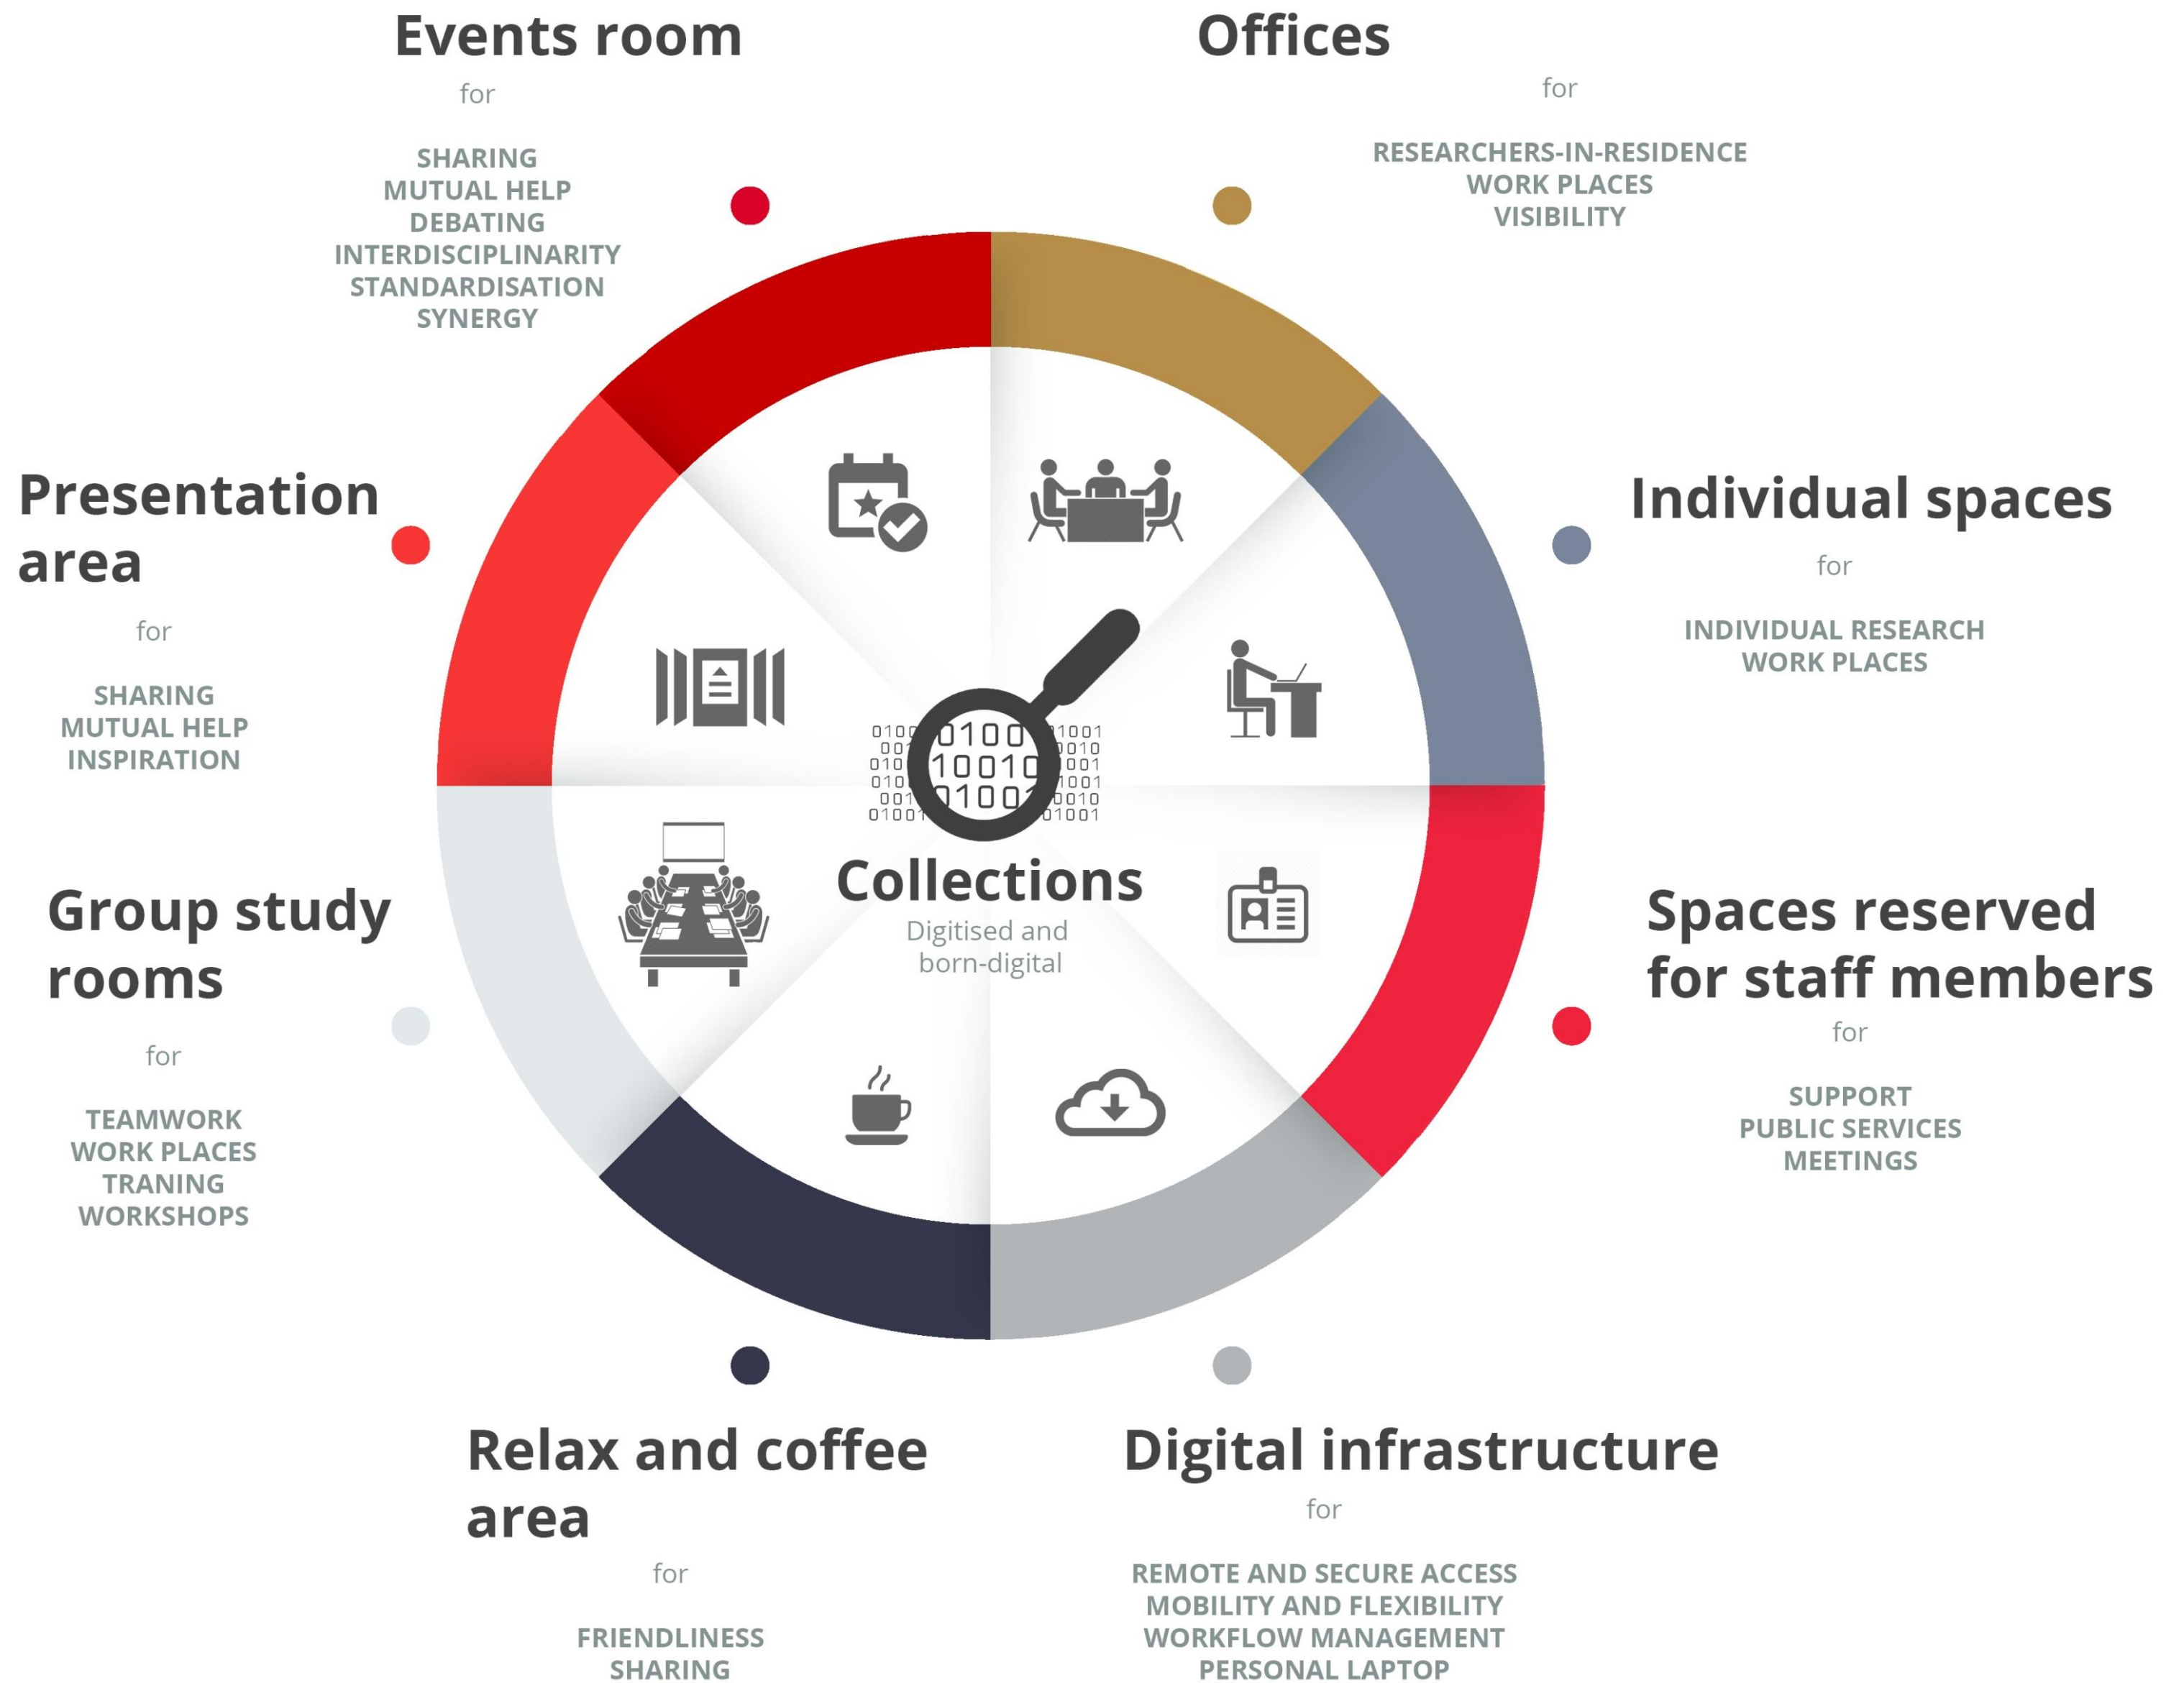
Events room

for

SHARING
MUTUAL HELP
DEBATING
INTERDISCIPLINARITY
STANDARDISATION
SYNERGY

Offices

for

RESEARCHERS-IN-RESIDENCE
WORK PLACES
VISIBILITY

Presentation area

for

SHARING
MUTUAL HELP
INSPIRATION

Individual spaces

for

INDIVIDUAL RESEARCH
WORK PLACES

0100
10010
0100

Collections

Digitised and born-digital

Group study rooms

for

TEAMWORK
WORK PLACES
TRANING
WORKSHOPS

Spaces reserved for staff members

for

SUPPORT
PUBLIC SERVICES
MEETINGS

Relax and coffee area

for

FRIENDLINESS
SHARING

Digital infrastructure

for

REMOTE AND SECURE ACCESS
MOBILITY AND FLEXIBILITY
WORKFLOW MANAGEMENT
PERSONAL LAPTOP